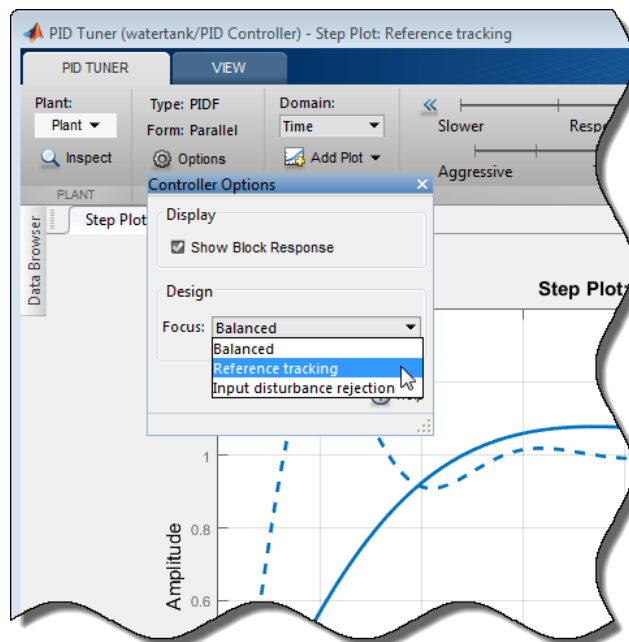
PID Tuner (watertank/PID Controller) - Step Plot: Reference tracking

PID TUNER
VIEW

Plant:
Plant
Inspect
PLANT

Type: PIDF
Form: Parallel
Options

Domain:
Time
Add Plot

Slower
Resp
Aggressive

Data Browser
Step Plot

Controller Options
Display
Show Block Response
Design
Focus: Balanced
Balanced
Reference tracking
Input disturbance rejection

Step Plot:

1
0.8
0.6
Amplitude